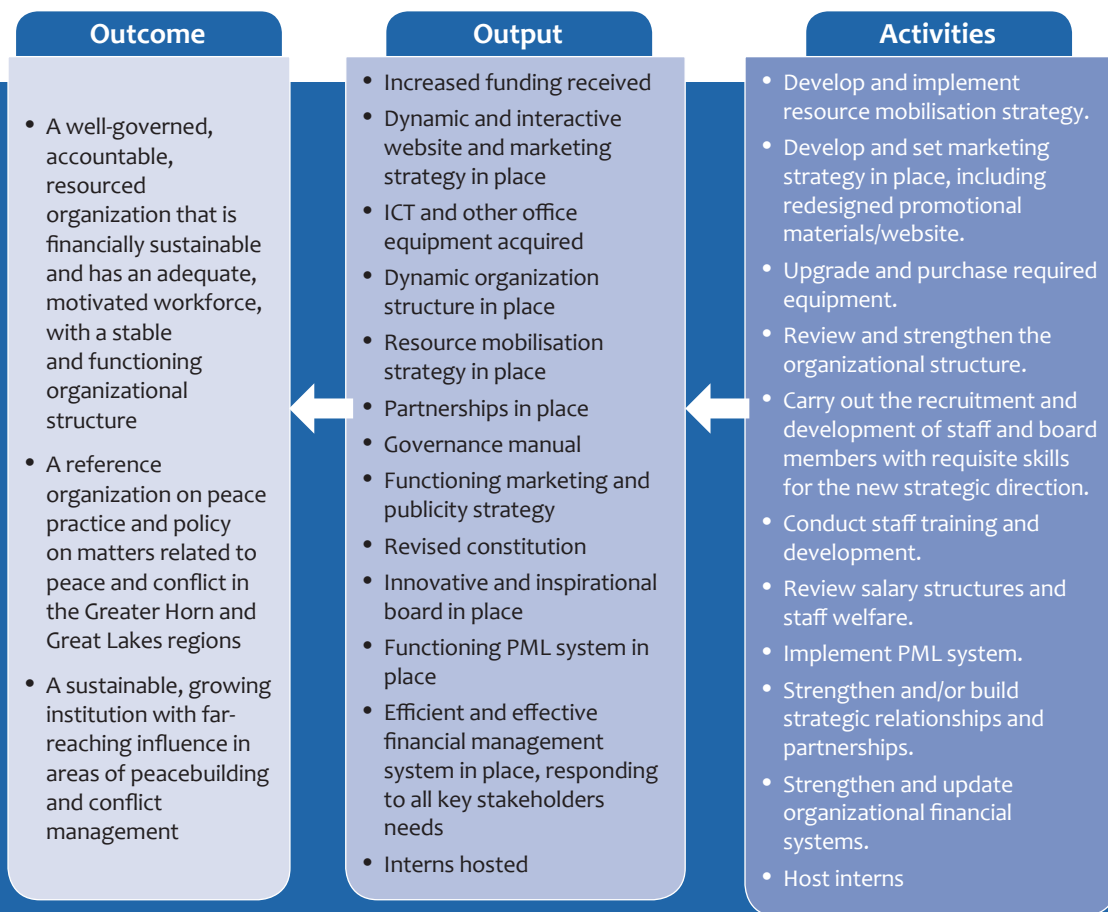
Outcome

- A well-governed, accountable, resourced organization that is financially sustainable and has an adequate, motivated workforce, with a stable and functioning organizational structure
- A reference organization on peace practice and policy on matters related to peace and conflict in the Greater Horn and Great Lakes regions
- A sustainable, growing institution with far-reaching influence in areas of peacebuilding and conflict management

Output

- Increased funding received
- Dynamic and interactive website and marketing strategy in place
- ICT and other office equipment acquired
- Dynamic organization structure in place
- Resource mobilisation strategy in place
- Partnerships in place
- Governance manual
- Functioning marketing and publicity strategy
- Revised constitution
- Innovative and inspirational board in place
- Functioning PML system in place
- Efficient and effective financial management system in place, responding to all key stakeholders needs
- Interns hosted

Activities

- Develop and implement resource mobilisation strategy.
- Develop and set marketing strategy in place, including redesigned promotional materials/website.
- Upgrade and purchase required equipment.
- Review and strengthen the organizational structure.
- Carry out the recruitment and development of staff and board members with requisite skills for the new strategic direction.
- Conduct staff training and development.
- Review salary structures and staff welfare.
- Implement PML system.
- Strengthen and/or build strategic relationships and partnerships.
- Strengthen and update organizational financial systems.
- Host interns